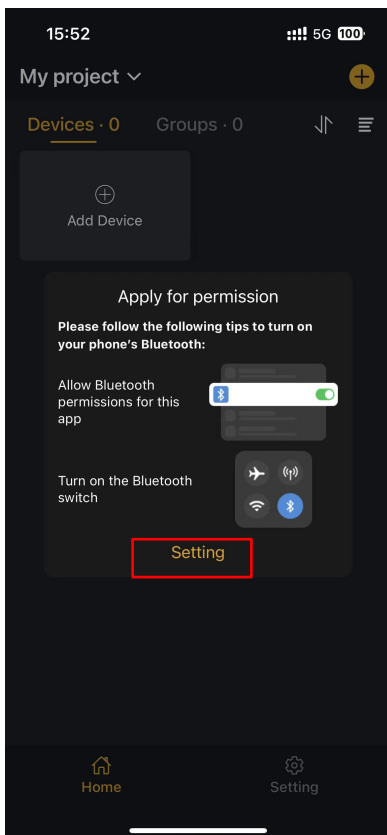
15:52
5G 100

My project

Devices · 0 Groups · 0

Add Device

Apply for permission

Please follow the following tips to turn on your phone's Bluetooth:

Allow Bluetooth permissions for this app

Turn on the Bluetooth switch

Setting

Home

Setting